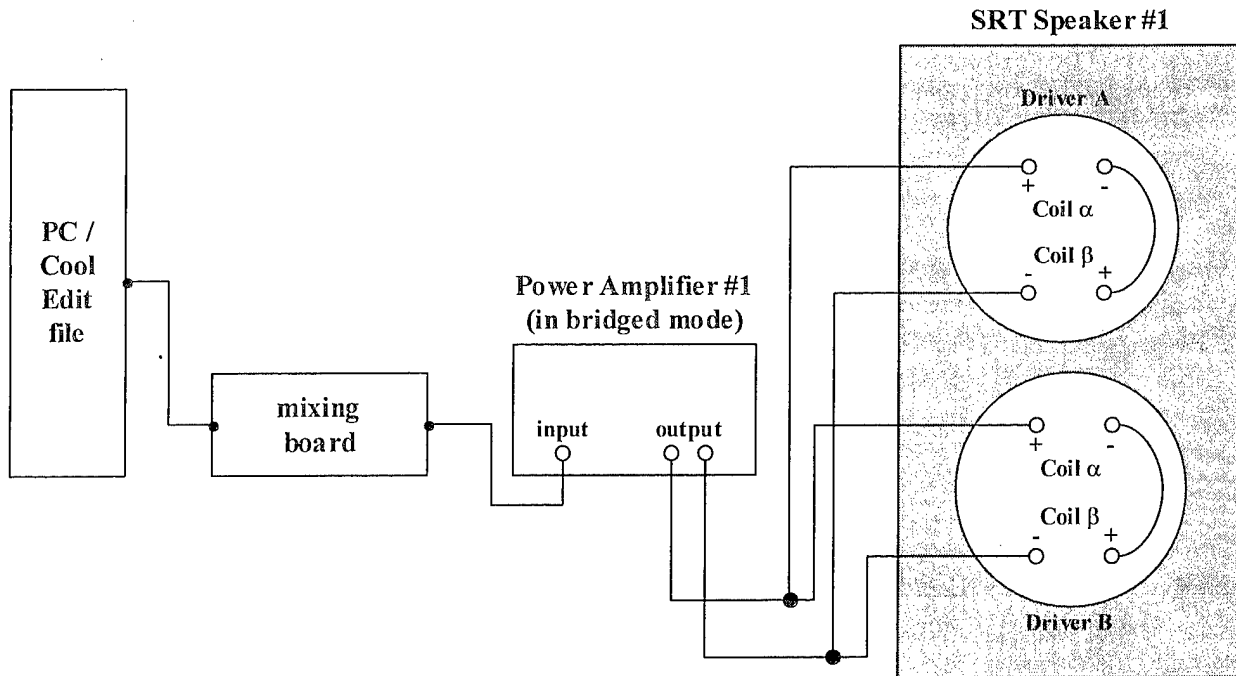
SRT Speaker #1

Driver A

+ -

Coil $\alpha$

Coil $\beta$

- +

PC / Cool Edit file

Power Amplifier #1 (in bridged mode)

mixing board

input

output

+ -

Coil $\alpha$

Coil $\beta$

- +

Driver B